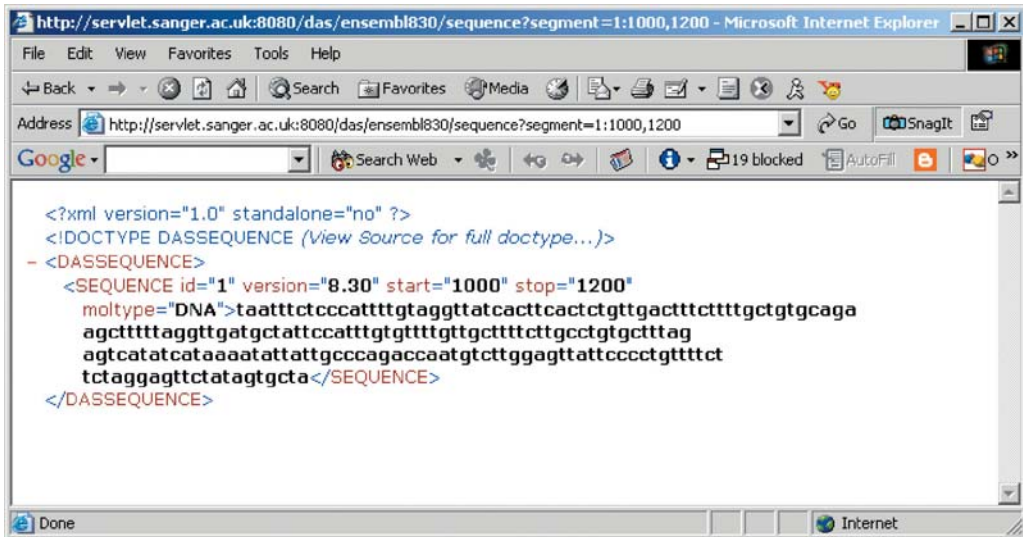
http://servlet.sanger.ac.uk:8080/das/ensembl830/sequence?segment=1:1000,1200 - Microsoft Internet Explorer

File Edit View Favorites Tools Help

Back Search Favorites Media

Address http://servlet.sanger.ac.uk:8080/das/ensembl830/sequence?segment=1:1000,1200 Go SnagIt

Google Search Web 19 blocked AutoFill

<?xml version="1.0" standalone="no" ?>
<!DOCTYPE DASSEQUENCE (View Source for full doctype...)>
- <DASSEQUENCE>
<SEQUENCE id="1" version="8.30" start="1000" stop="1200" moltype="DNA">taatttctcccattttgtaggttatcacttcactctgttgactttcttttgctgtgcaga agctttttaggttgatgctattccatttgtgttttgttgcttttcttgcctgtgctttag agtcatatcataaaatattattgcccagaccaatgtcttggagttattcccctgttttct tctaggagttctatagtgcta</SEQUENCE>
</DASSEQUENCE>

Done Internet